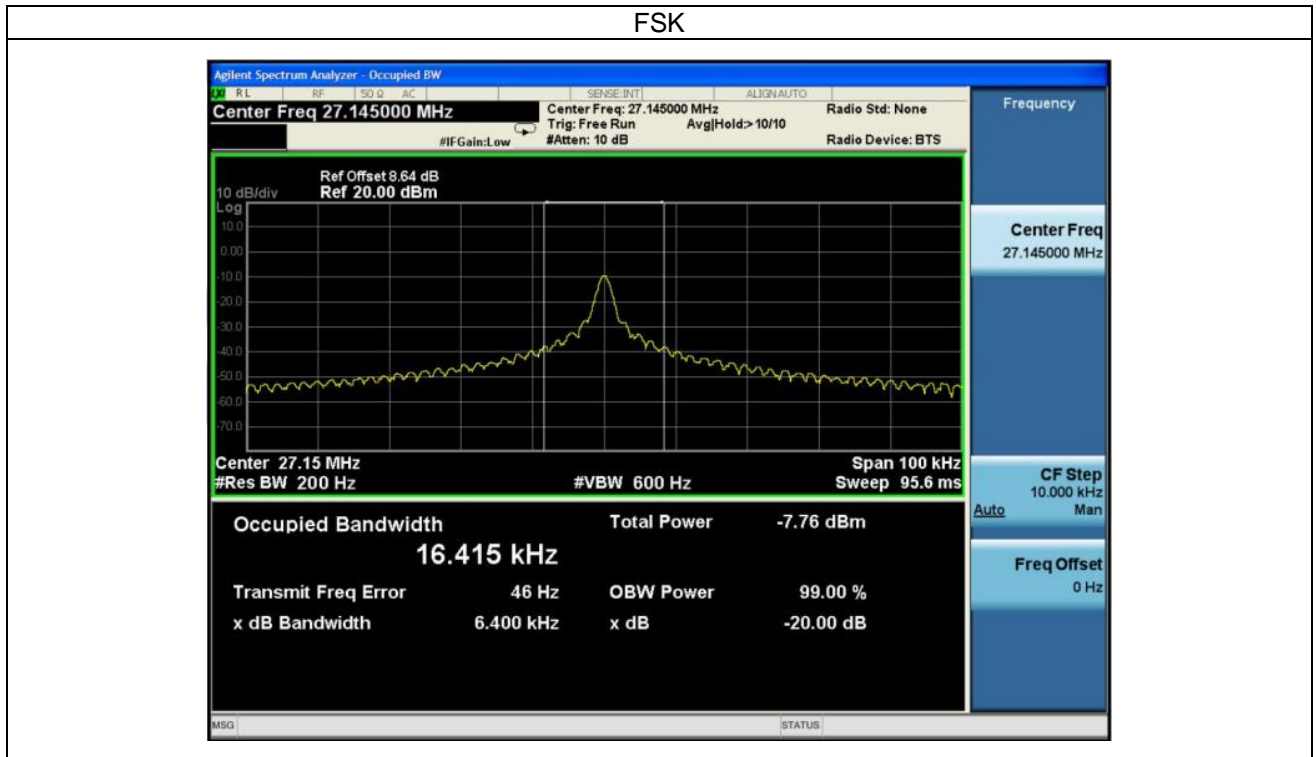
FSK

Agilent Spectrum Analyzer - Occupied BW

RL | RF | 50 Ω AC | SENSE:INT | ALIGN AUTO

Center Freq 27.145000 MHz

#IFGain:Low

Center Freq: 27.145000 MHz
Trig: Free Run
#Atten: 10 dB

Avg|Hold:>10/10

Radio Std: None

Radio Device: BTS

Frequency

Ref Offset 8.64 dB
10 dB/div Ref 20.00 dBm
Log
10.0
0.00
-10.0
-20.0
-30.0
-40.0
-50.0
-60.0
-70.0

Center 27.15 MHz
#Res BW 200 Hz

#VBW 600 Hz

Span 100 kHz
Sweep 95.6 ms

Center Freq
27.145000 MHz

CF Step
10.000 kHz
Auto Man

Freq Offset
0 Hz

Occupied Bandwidth
16.415 kHz

Total Power -7.76 dBm

Transmit Freq Error 46 Hz
OBW Power 99.00 %

x dB Bandwidth 6.400 kHz
x dB -20.00 dB

MSG

STATUS